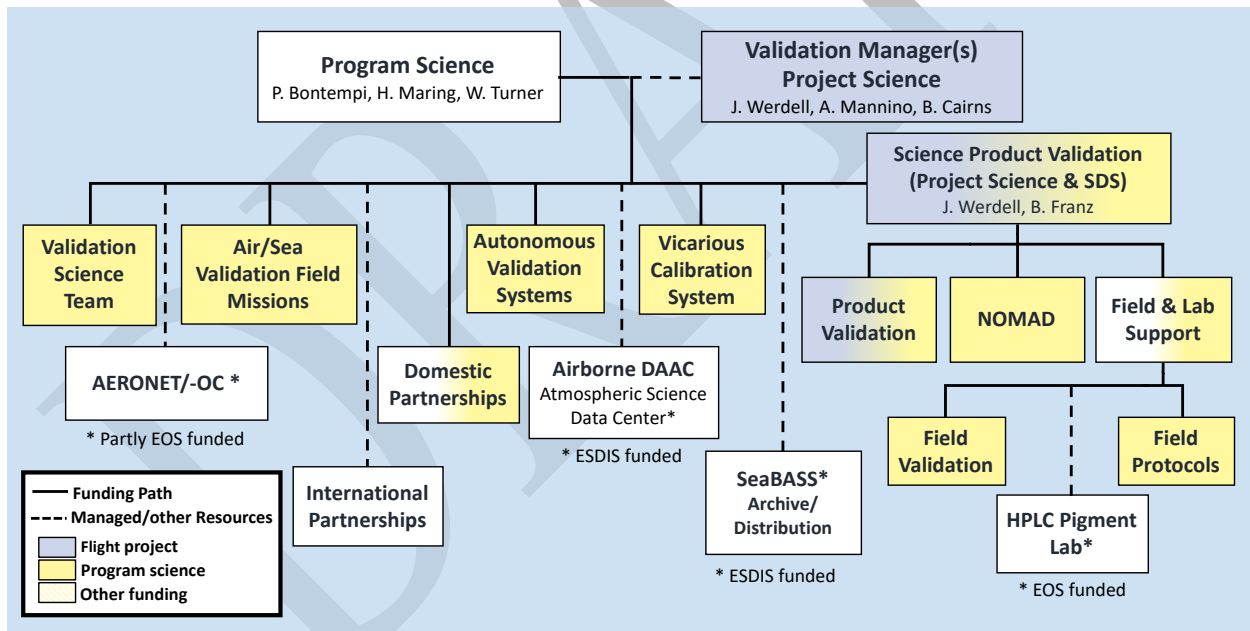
Program Science
P. Bontempi, H. Maring, W. Turner

Validation Manager(s)
Project Science
J. Werdell, A. Mannino, B. Cairns

Science Product Validation
(Project Science & SDS)
J. Werdell, B. Franz

Validation Science Team

Air/Sea Validation Field Missions

Autonomous Validation Systems

Vicarious Calibration System

Product Validation

NOMAD

Field & Lab Support

AERONET/-OC *

* Partly EOS funded

Domestic Partnerships

Airborne DAAC
Atmospheric Science Data Center*

* ESDIS funded

International Partnerships

SeaBASS*
Archive/
Distribution

* ESDIS funded

Field Validation

Field Protocols

HPLC Pigment Lab*

* EOS funded

Funding Path
Managed/other Resources
Flight project
Program science
Other funding